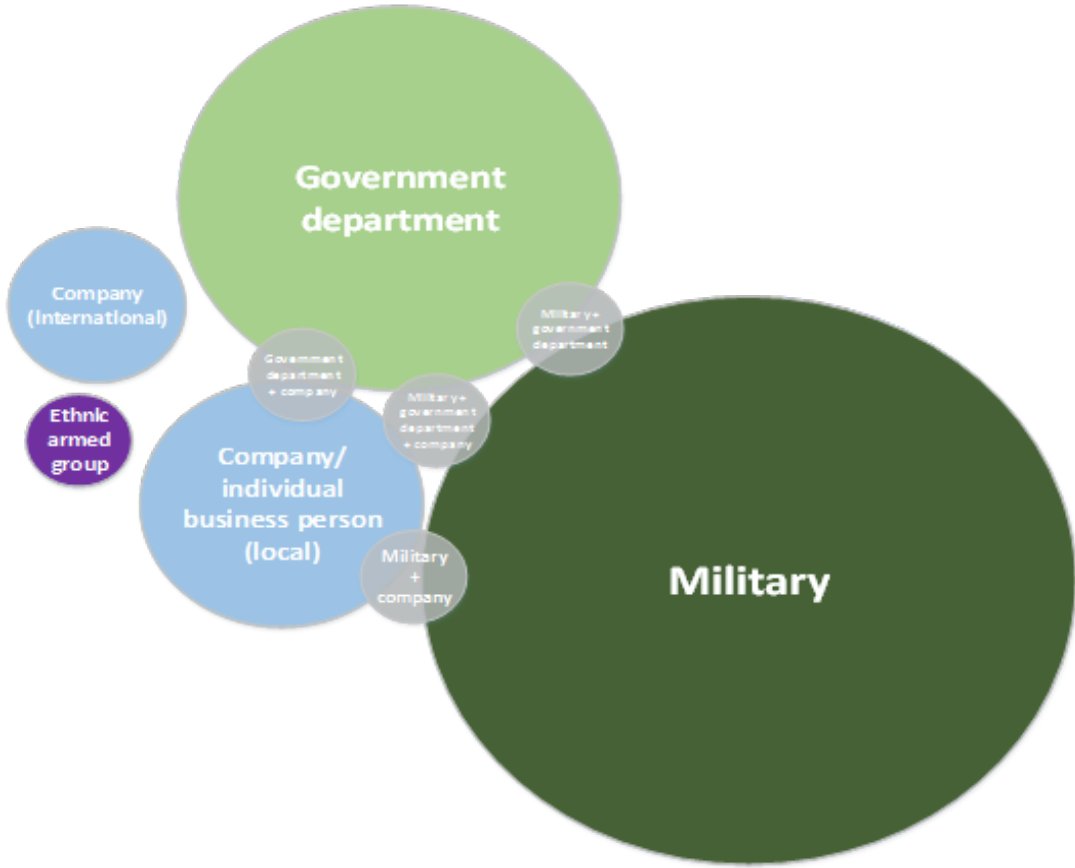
Government department

Company (International)

Ethnic armed group

Government department + company

Military+ government department

Military+ government department + company

Company/ individual business person (local)

Military + company

Military